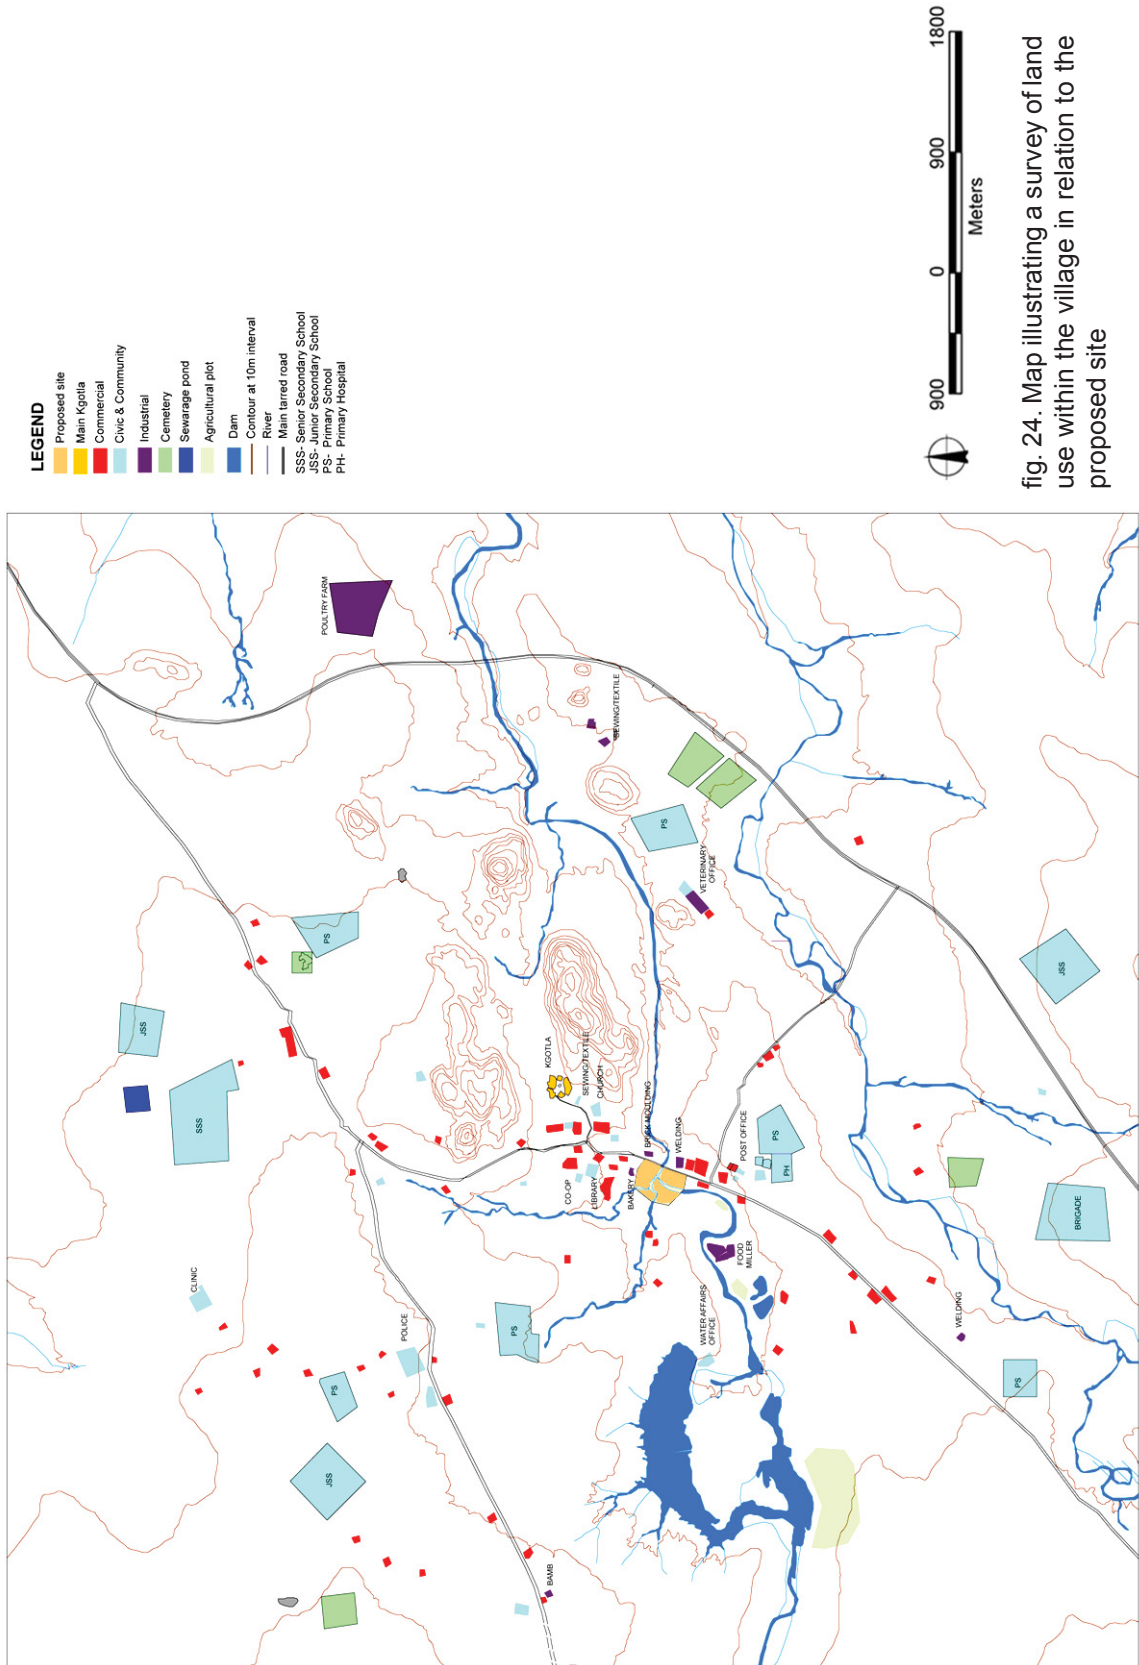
LEGEND
Proposed site
Main Kgotla
Commercial
Civic & Community
Industrial
Cemetery
Sewarage pond
Agricultural plot
Dam
Contour at 10m interval
River
Main tarred road
SSS- Senior Secondary School
JSS- Junior Secondary School
PS- Primary School
PH- Primary Hospital

900 0 900 1800
Meters

fig. 24. Map illustrating a survey of land use within the village in relation to the proposed site

POULTRY FARM
SEWING/TEXTILE
PS
VETERINARY OFFICE
PS
JSS
JSS
SSS
KGOTLA
SEWING/TEXTILE
CHURCH
BRICK MOULDING
WELDING
POST OFFICE
PS
PH
CO-OP
LIBRARY
BAKERY
FOOD MILLER
BRIGADE
CLINIC
POLICE
PS
WATER AFFAIRS OFFICE
WELDING
PS
PS
JSS
BAMB